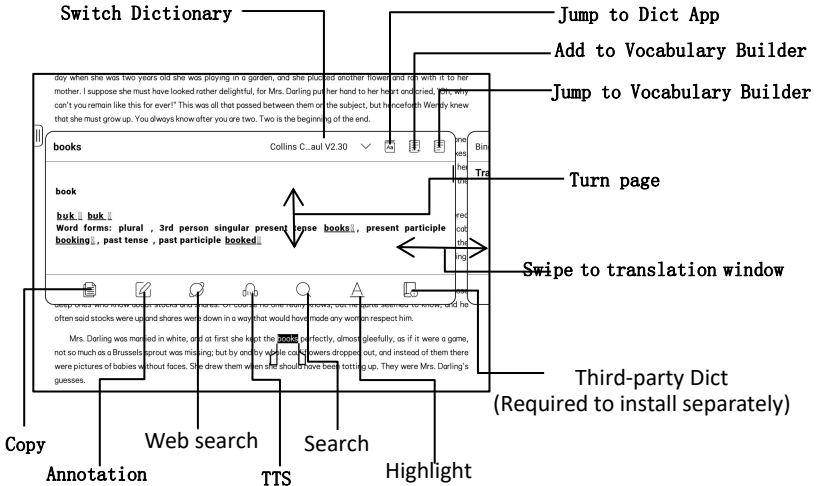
Switch Dictionary

Jump to Dict App

Add to Vocabulary Builder

Jump to Vocabulary Builder

day when she was two years old she was playing in a garden, and she plucked another flower and ran with it to her mother. I suppose she must have looked rather delightful, for Mrs. Darling put her hand to her heart and cried, "Oh, why can't you remain like this for ever!" This was all that passed between them on the subject, but henceforth Wendy knew that she must grow up. You always know after you are two. Two is the beginning of the end.

books

Collins C...aul V2.30

book

buk buk

Word forms: plural , 3rd person singular present tense books , present participle booking , past tense , past participle booked

Turn page

Swipe to translation window

often said stocks were up and shares were down in a way that would have made any woman respect him.

Mrs. Darling was married in white, and at first she kept the books perfectly, almost gleefully, as if it were a game, not so much as a Brussels sprout was missing; but by and by whole cauliflowers dropped out, and instead of them there were pictures of babies without faces. She drew them when she should have been totting up. They were Mrs. Darling's guesses.

Third-party Dict
(Required to install separately)

Copy

Web search

Search

Annotation

TTS

Highlight